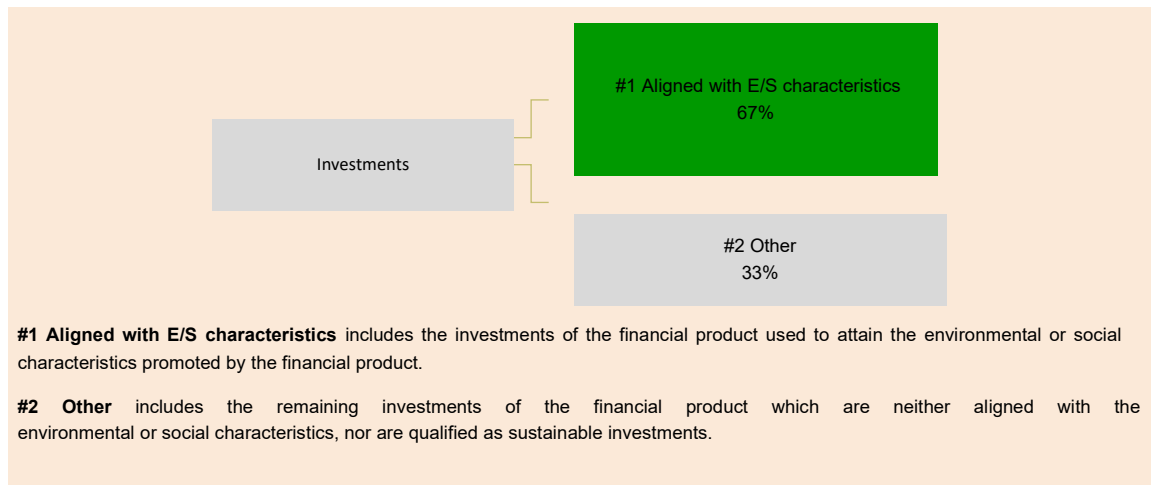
Investments

#1 Aligned with E/S characteristics
67%

#2 Other
33%

**#1 Aligned with E/S characteristics** includes the investments of the financial product used to attain the environmental or social characteristics promoted by the financial product.

**#2 Other** includes the remaining investments of the financial product which are neither aligned with the environmental or social characteristics, nor are qualified as sustainable investments.